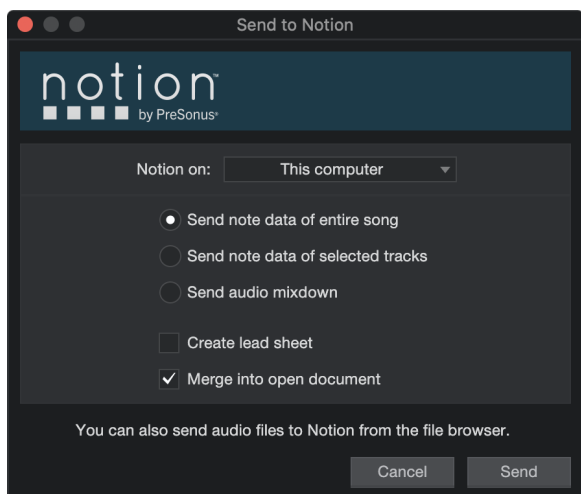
Send to Notion

notion
by PreSonus

Notion on: This computer

Send note data of entire song

Send note data of selected tracks

Send audio mixdown

Create lead sheet

Merge into open document

You can also send audio files to Notion from the file browser.

Cancel

Send